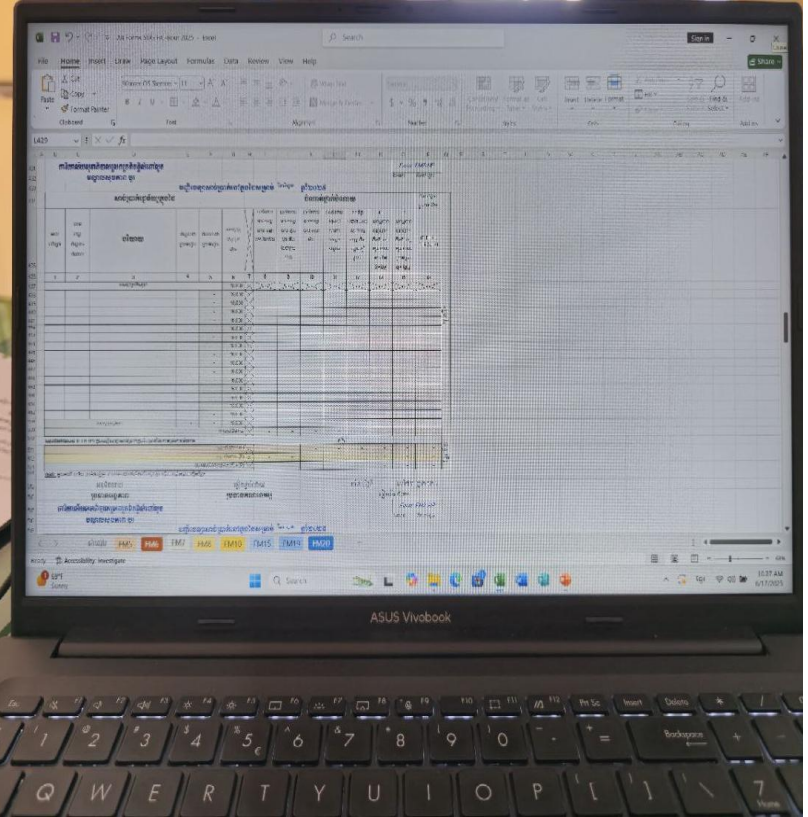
Search

Sign in

File Home Insert Draw Page Layout Formulas Data Review View Help

Share

Cut
Copy
Paste
Format Painter

Clipboard Font Alignment Number Styles Cells Editing Add-ins

L429

Insert Delete Format

FM5 FM6 FM7 FM8 FM10 FM15 FM19 FM20

Ready Accessibility: Investigate

Search

ASUS Vivobook

Esc F1 F2 F3 F4 F5 F6 F7 F8 F9 F10 F11 F12 Prt Sc Insert Delete

! 1 @ 2 # 3 $ 4 % 5 € ^ 6 & 7 * 8 ( 9 ) 0 _ - + = Backspace

Q W E R T Y U I O P { [ } ] | \

7 Home